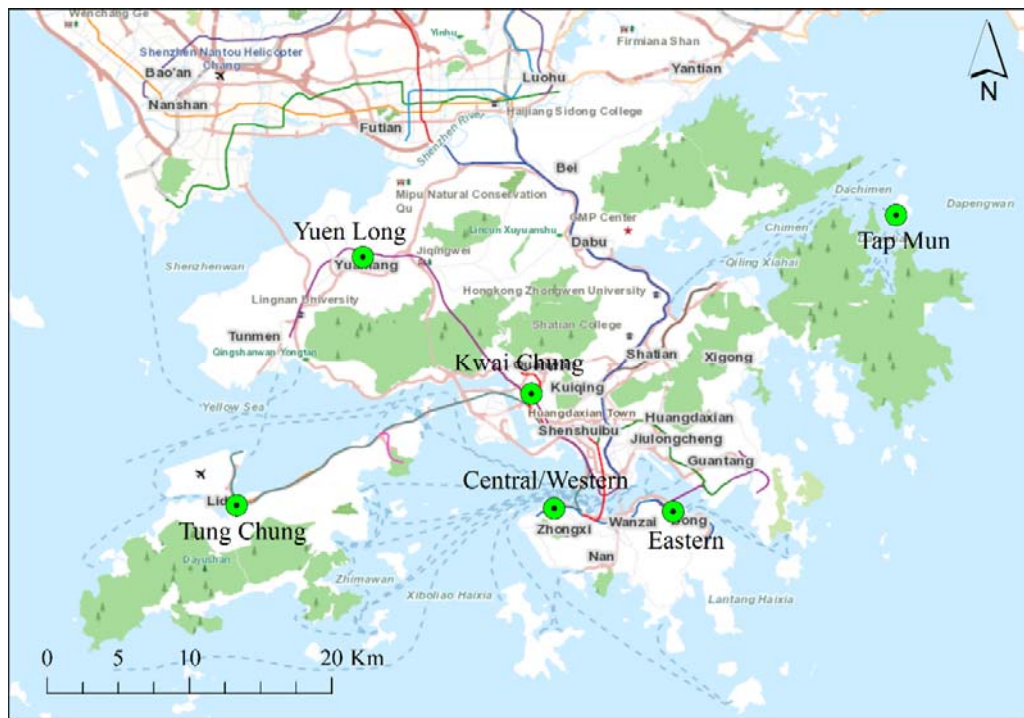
Wenchang Ge
Shenzhen Nantou Helicopter Chang
Bao'an
Nanshan
Yinhu
Firmiana Shan
Luohu
Yantian
Futian
Haijiang Sidong College
Shenzhen River
Bei
Mipu Natural Conservation Qu
GMP Center
Dachimen
Dapengwan
Chimen
Tap Mun
Yuen Long
Yuanlang
Jiqingwei
Lincun Xuyuanshu
Dabu
Qiling Xiahai
Shenzhenwan
Lingnan University
Hongkong Zhongwen University
Tunmen
Qingshanwan Yongtai
Shatian College
Shatian
Xigong
Kwai Chung
Kuiqing
Yellow Sea
Huangdaxian Town
Huangdaxian
Shenshuibu
Jiulongcheng
Guantang
Central/Western
Lido
Tung Chung
Zhongxi
Wanzai
Dong
Eastern
Nan
Dayushan
Zhimawan
Xiboliao Haixia
Lantang Haixia
0 5 10 20 Km
N